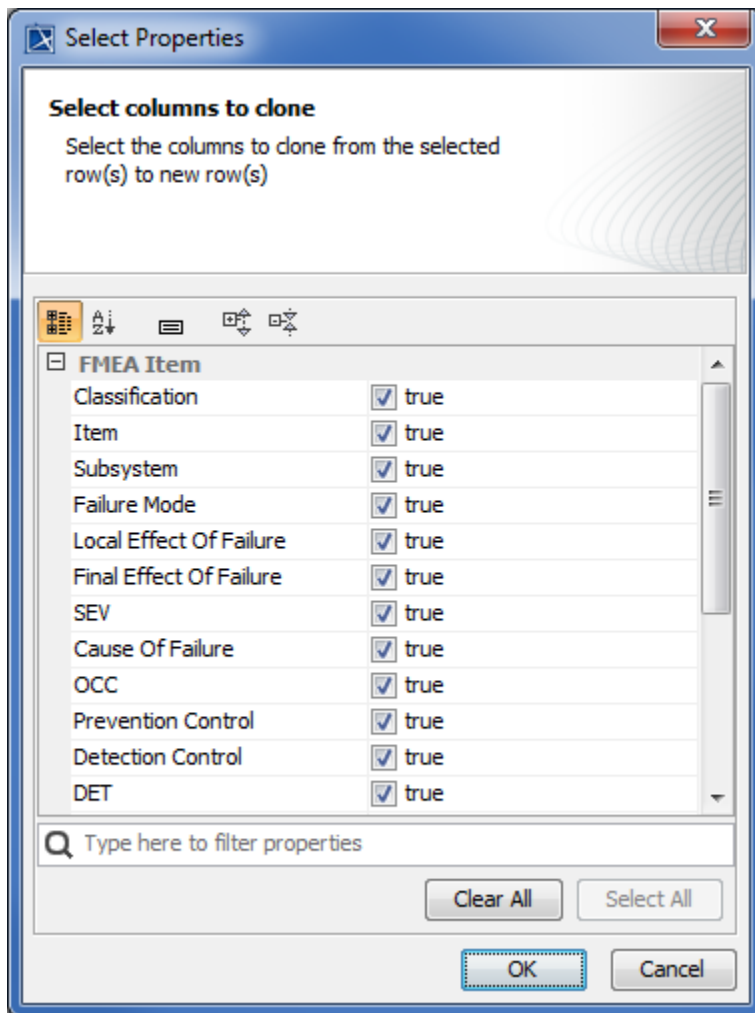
Select Properties

Select columns to clone

Select the columns to clone from the selected row(s) to new row(s)

FMEA Item

| | |
|---|---|
| Classification | true |
| Item | true |
| Subsystem | true |
| Failure Mode | true |
| Local Effect Of Failure | true |
| Final Effect Of Failure | true |
| SEV | true |
| Cause Of Failure | true |
| OCC | true |
| Prevention Control | true |
| Detection Control | true |
| DET | true |

Type here to filter properties

Clear All
Select All

OK
Cancel